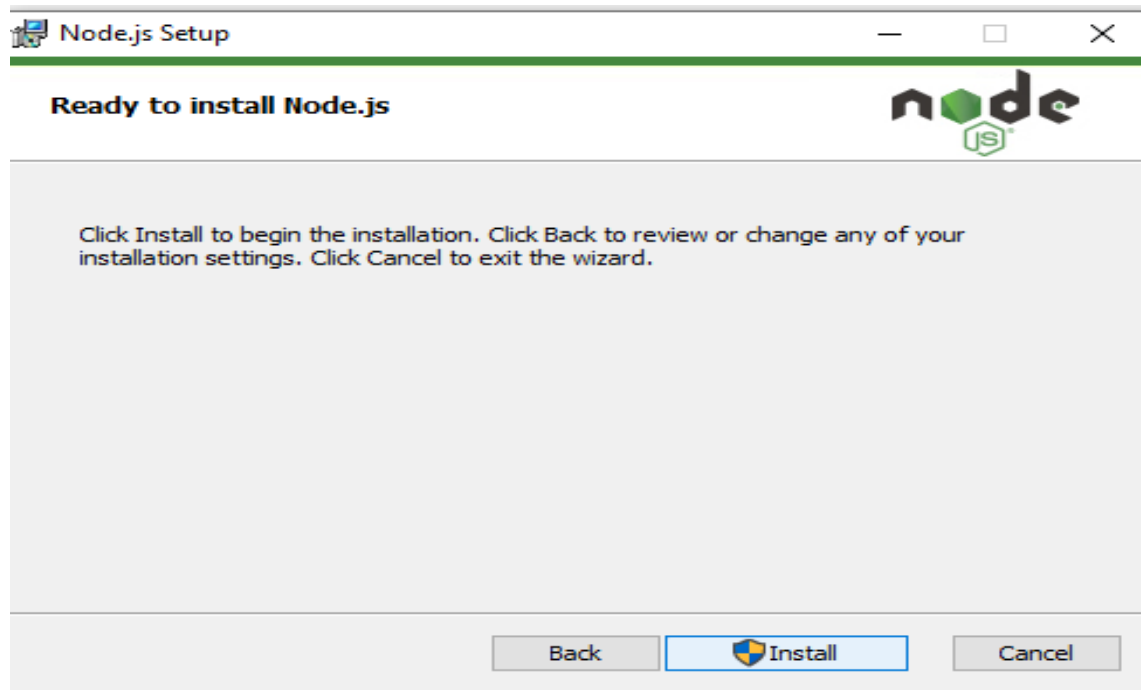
Node.js Setup

Ready to install Node.js

node
JS

Click Install to begin the installation. Click Back to review or change any of your installation settings. Click Cancel to exit the wizard.

Back
Install
Cancel